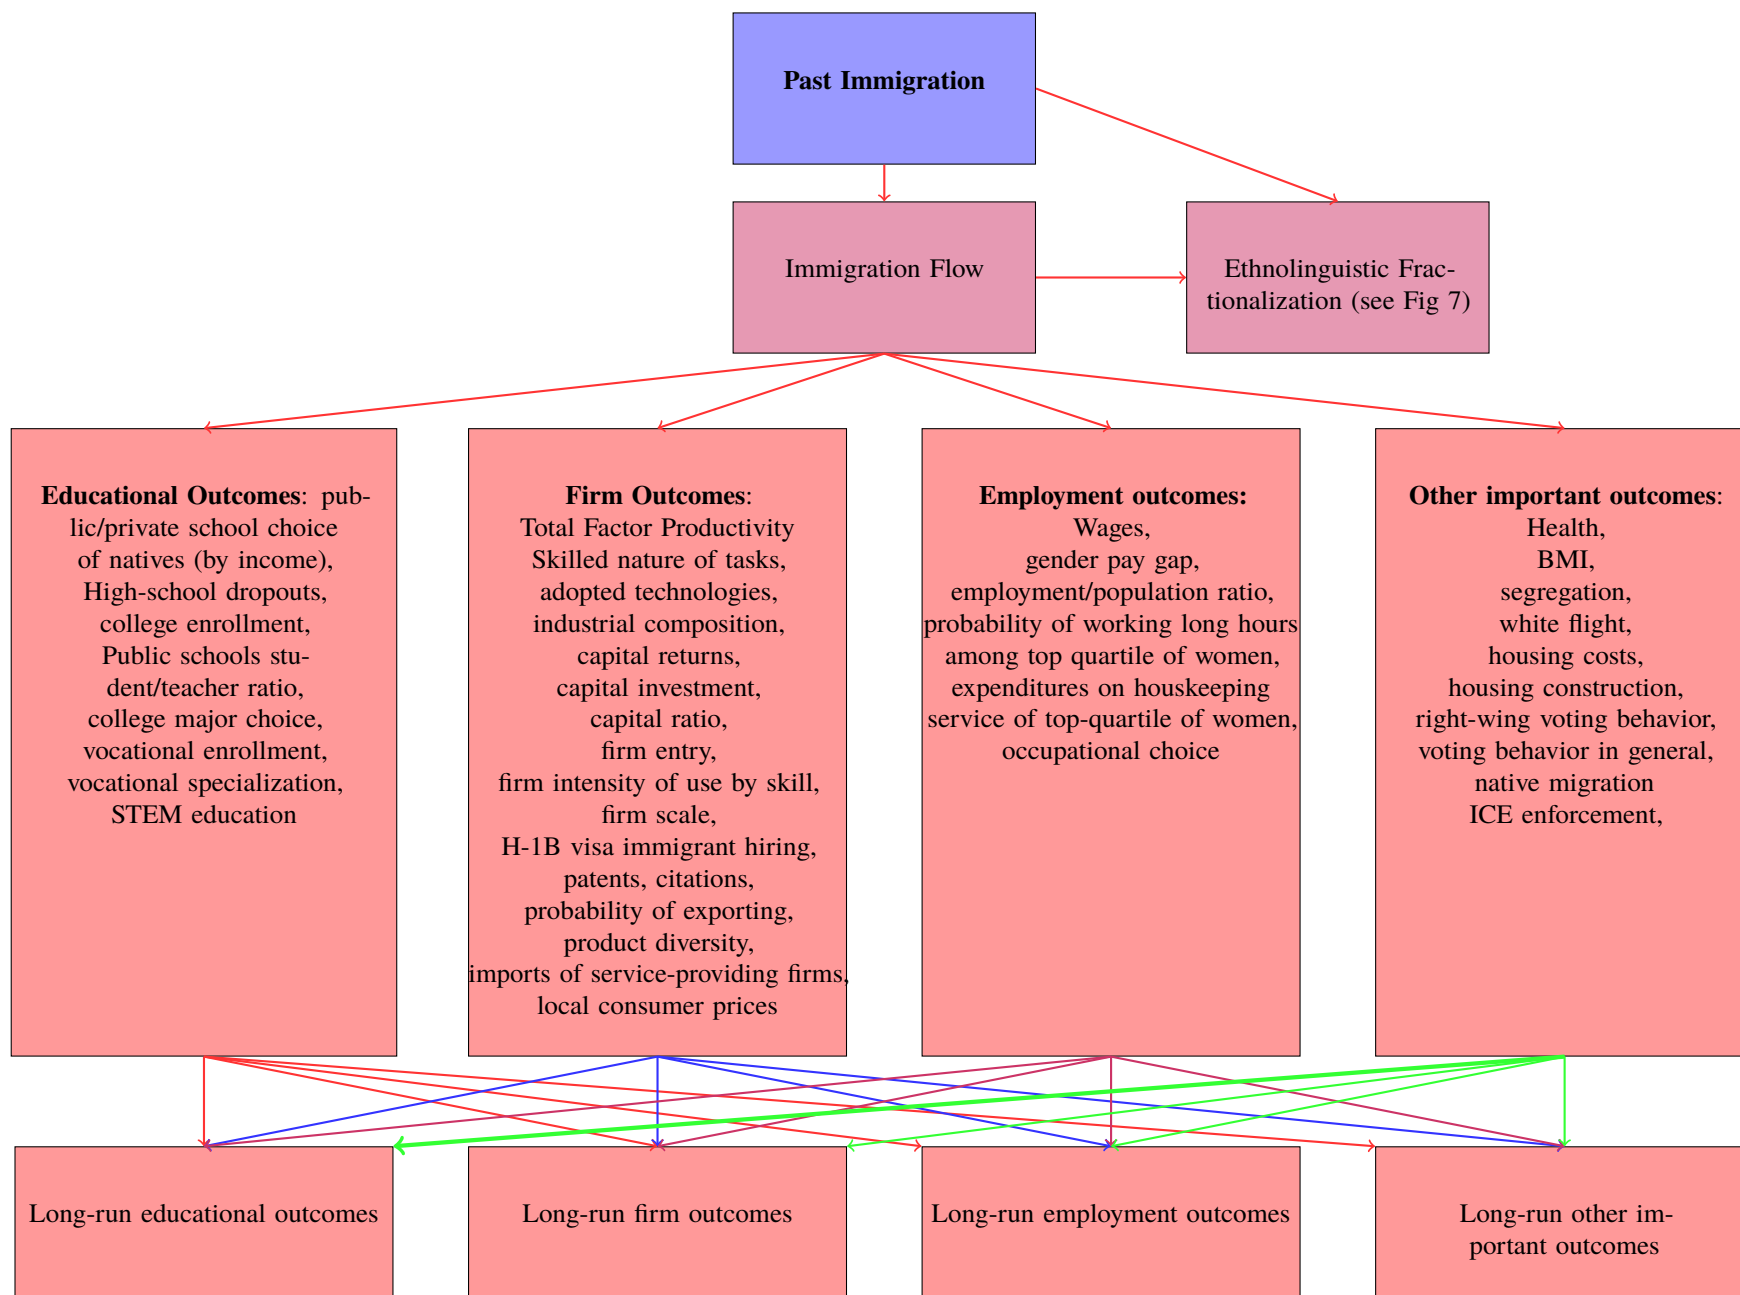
Past Immigration

Immigration Flow

Ethnolinguistic Fractionalization (see Fig 7)

Educational Outcomes: public/private school choice of natives (by income), High-school dropouts, college enrollment, Public schools student/teacher ratio, college major choice, vocational enrollment, vocational specialization, STEM education

Firm Outcomes: Total Factor Productivity Skilled nature of tasks, adopted technologies, industrial composition, capital returns, capital investment, capital ratio, firm entry, firm intensity of use by skill, firm scale, H-1B visa immigrant hiring, patents, citations, probability of exporting, product diversity, imports of service-providing firms, local consumer prices

Employment outcomes: Wages, gender pay gap, employment/population ratio, probability of working long hours among top quartile of women, expenditures on houskeeping service of top-quartile of women, occupational choice

Other important outcomes: Health, BMI, segregation, white flight, housing costs, housing construction, right-wing voting behavior, voting behavior in general, native migration ICE enforcement,

Long-run educational outcomes

Long-run firm outcomes

Long-run employment outcomes

Long-run other important outcomes